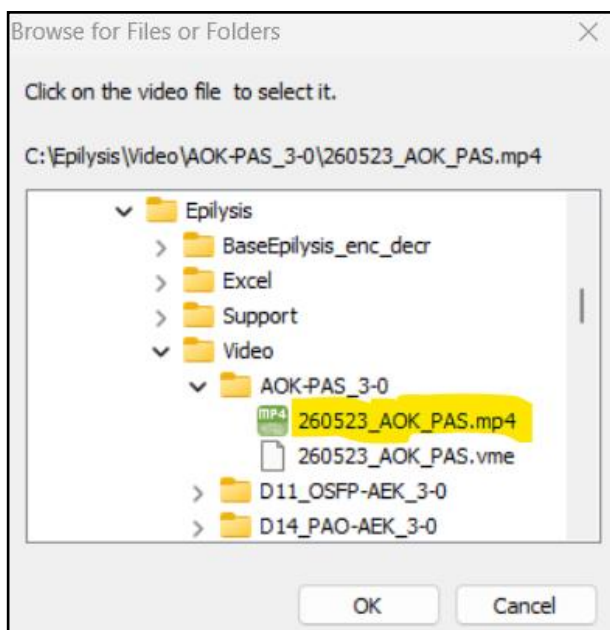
Browse for Files or Folders

Click on the video file to select it.

C:\Epilysis\Video\AOK-PAS_3-0\260523_AOK_PAS.mp4

Epilysis
BaseEpilysis_enc_decr
Excel
Support
Video
AOK-PAS_3-0
mp4
260523_AOK_PAS.mp4
260523_AOK_PAS.vme
D11_OSFP-AEK_3-0
D14_PAO-AEK_3-0

OK
Cancel